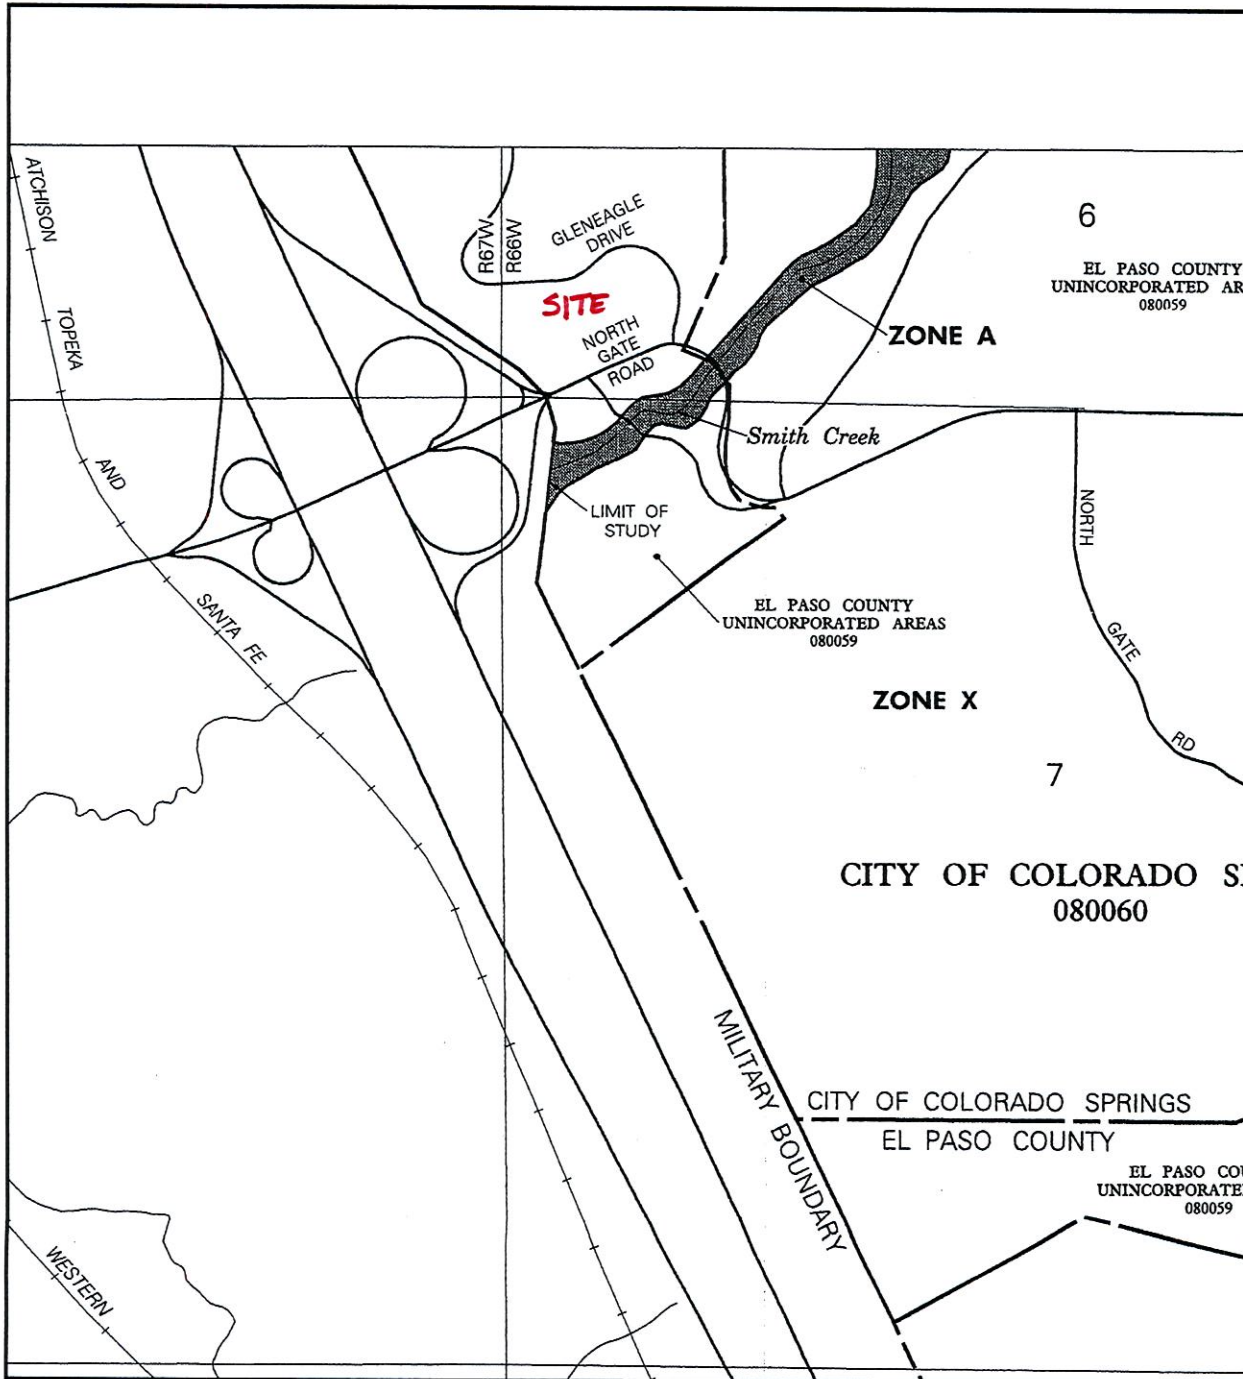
ATCHISON TOPEKA AND SANTA FE

R67W R66W

GLENEAGLE DRIVE

SITE

NORTH GATE ROAD

6

EL PASO COUNTY UNINCORPORATED AR
080059

ZONE A

Smith Creek

LIMIT OF STUDY

NORTH GATE RD

EL PASO COUNTY UNINCORPORATED AREAS
080059

ZONE X

7

CITY OF COLORADO S
080060

MILITARY BOUNDARY

CITY OF COLORADO SPRINGS
EL PASO COUNTY

EL PASO COU
UNINCORPORATE
080059

WESTERN